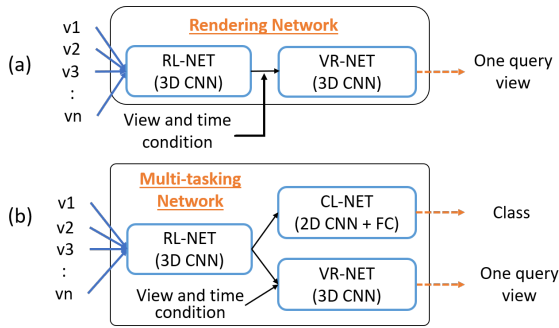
(a)

v1
v2
v3
:
vn

Rendering Network

RL-NET
(3D CNN)

VR-NET
(3D CNN)

One query view

View and time condition

(b)

v1
v2
v3
:
vn

Multi-tasking Network

RL-NET
(3D CNN)

CL-NET
(2D CNN + FC)

Class

VR-NET
(3D CNN)

One query view

View and time condition